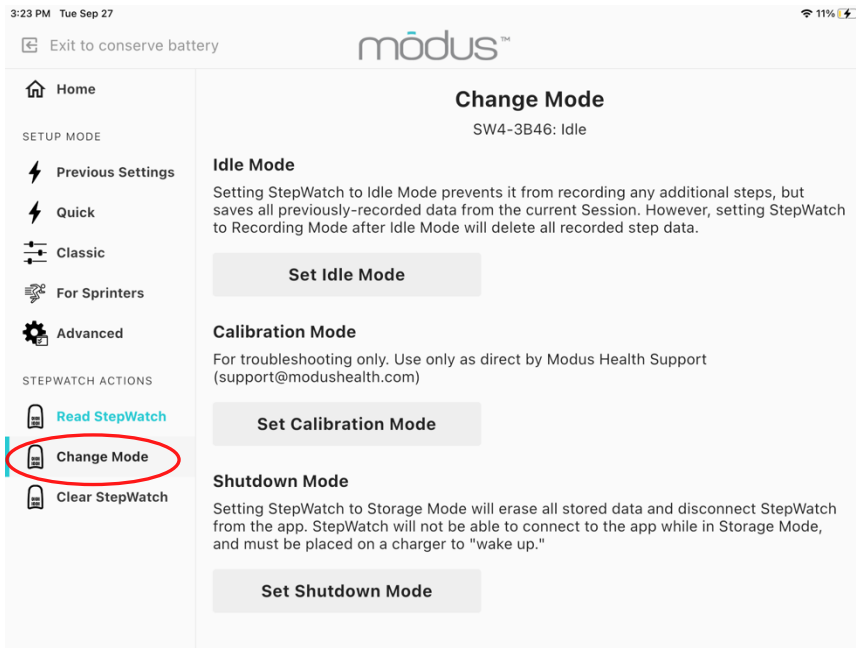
3:23 PM Tue Sep 27

11%

Exit to conserve battery

modus™

Home

SETUP MODE

Previous Settings

Quick

Classic

For Sprinters

Advanced

STEPWATCH ACTIONS

Read StepWatch

Change Mode

Clear StepWatch

Change Mode

SW4-3B46: Idle

Idle Mode

Setting StepWatch to Idle Mode prevents it from recording any additional steps, but saves all previously-recorded data from the current Session. However, setting StepWatch to Recording Mode after Idle Mode will delete all recorded step data.

Set Idle Mode

Calibration Mode

For troubleshooting only. Use only as direct by Modus Health Support (support@modushealth.com)

Set Calibration Mode

Shutdown Mode

Setting StepWatch to Storage Mode will erase all stored data and disconnect StepWatch from the app. StepWatch will not be able to connect to the app while in Storage Mode, and must be placed on a charger to "wake up."

Set Shutdown Mode